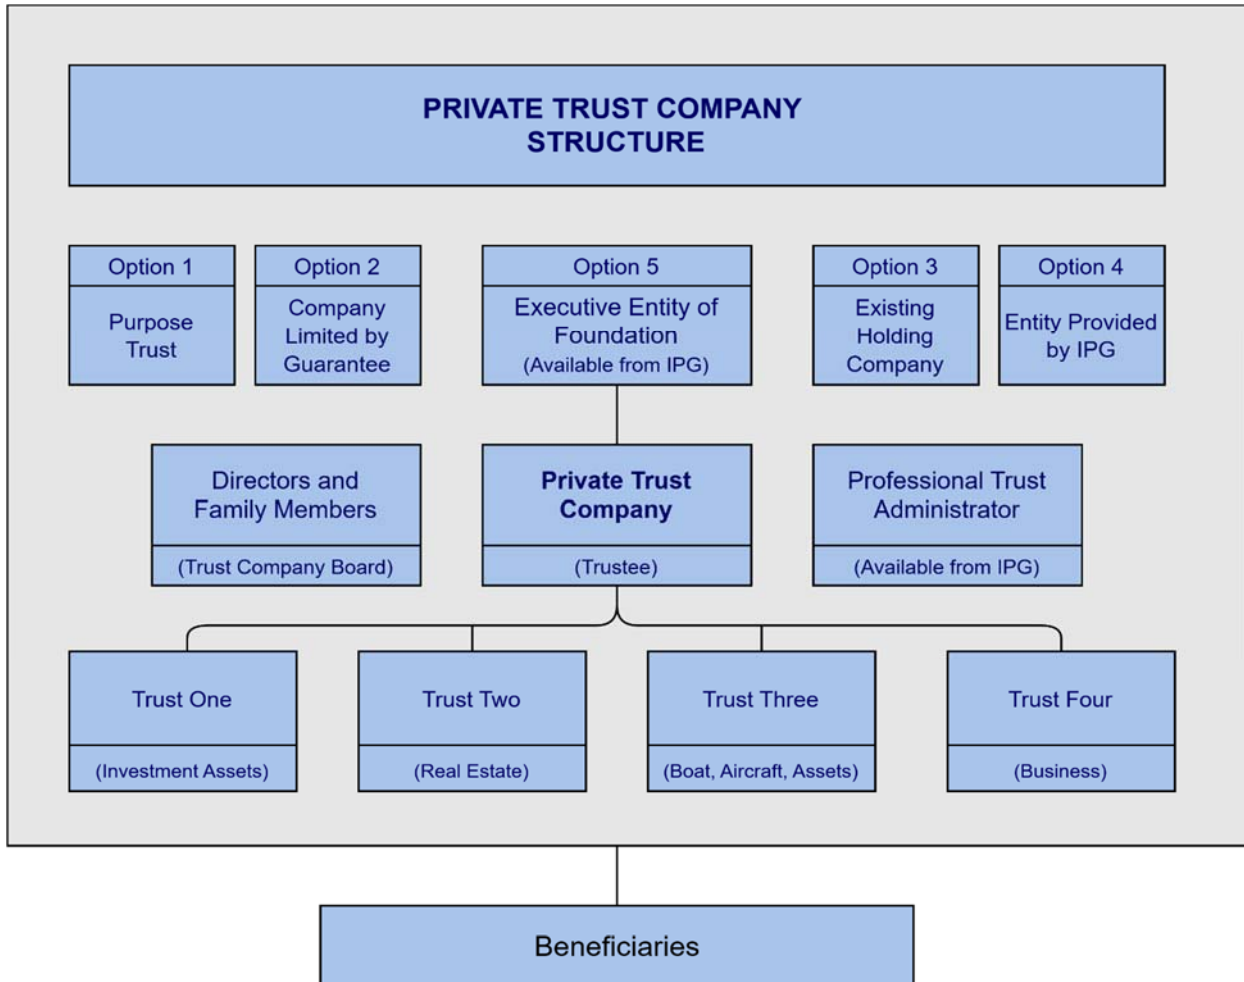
PRIVATE TRUST COMPANY STRUCTURE

Option 1
Purpose Trust

Option 2
Company Limited by Guarantee

Option 5
Executive Entity of Foundation
(Available from IPG)

Option 3
Existing Holding Company

Option 4
Entity Provided by IPG

Directors and Family Members
(Trust Company Board)

Private Trust Company
(Trustee)

Professional Trust Administrator
(Available from IPG)

Trust One
(Investment Assets)

Trust Two
(Real Estate)

Trust Three
(Boat, Aircraft, Assets)

Trust Four
(Business)

Beneficiaries